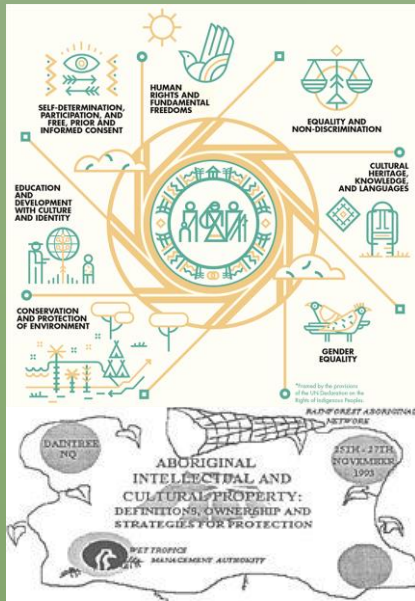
HUMAN RIGHTS AND FUNDAMENTAL FREEDOMS

SELF-DETERMINATION, PARTICIPATION, AND FREE, PRIOR AND INFORMED CONSENT

EQUALITY AND NON-DISCRIMINATION

CULTURAL HERITAGE, KNOWLEDGE, AND LANGUAGES

EDUCATION AND DEVELOPMENT WITH CULTURE AND IDENTITY

CONSERVATION AND PROTECTION OF ENVIRONMENT

GENDER EQUALITY

*Framed by the provisions of the UN Declaration on the Rights of Indigenous Peoples

RAINFOREST ABORIGINAL NETWORK

DAINTREE NQ

25TH - 27TH NOVEMBER 1993

ABORIGINAL INTELLECTUAL AND CULTURAL PROPERTY: DEFINITIONS, OWNERSHIP AND STRATEGIES FOR PROTECTION

WET TROPICS MANAGEMENT AUTHORITY